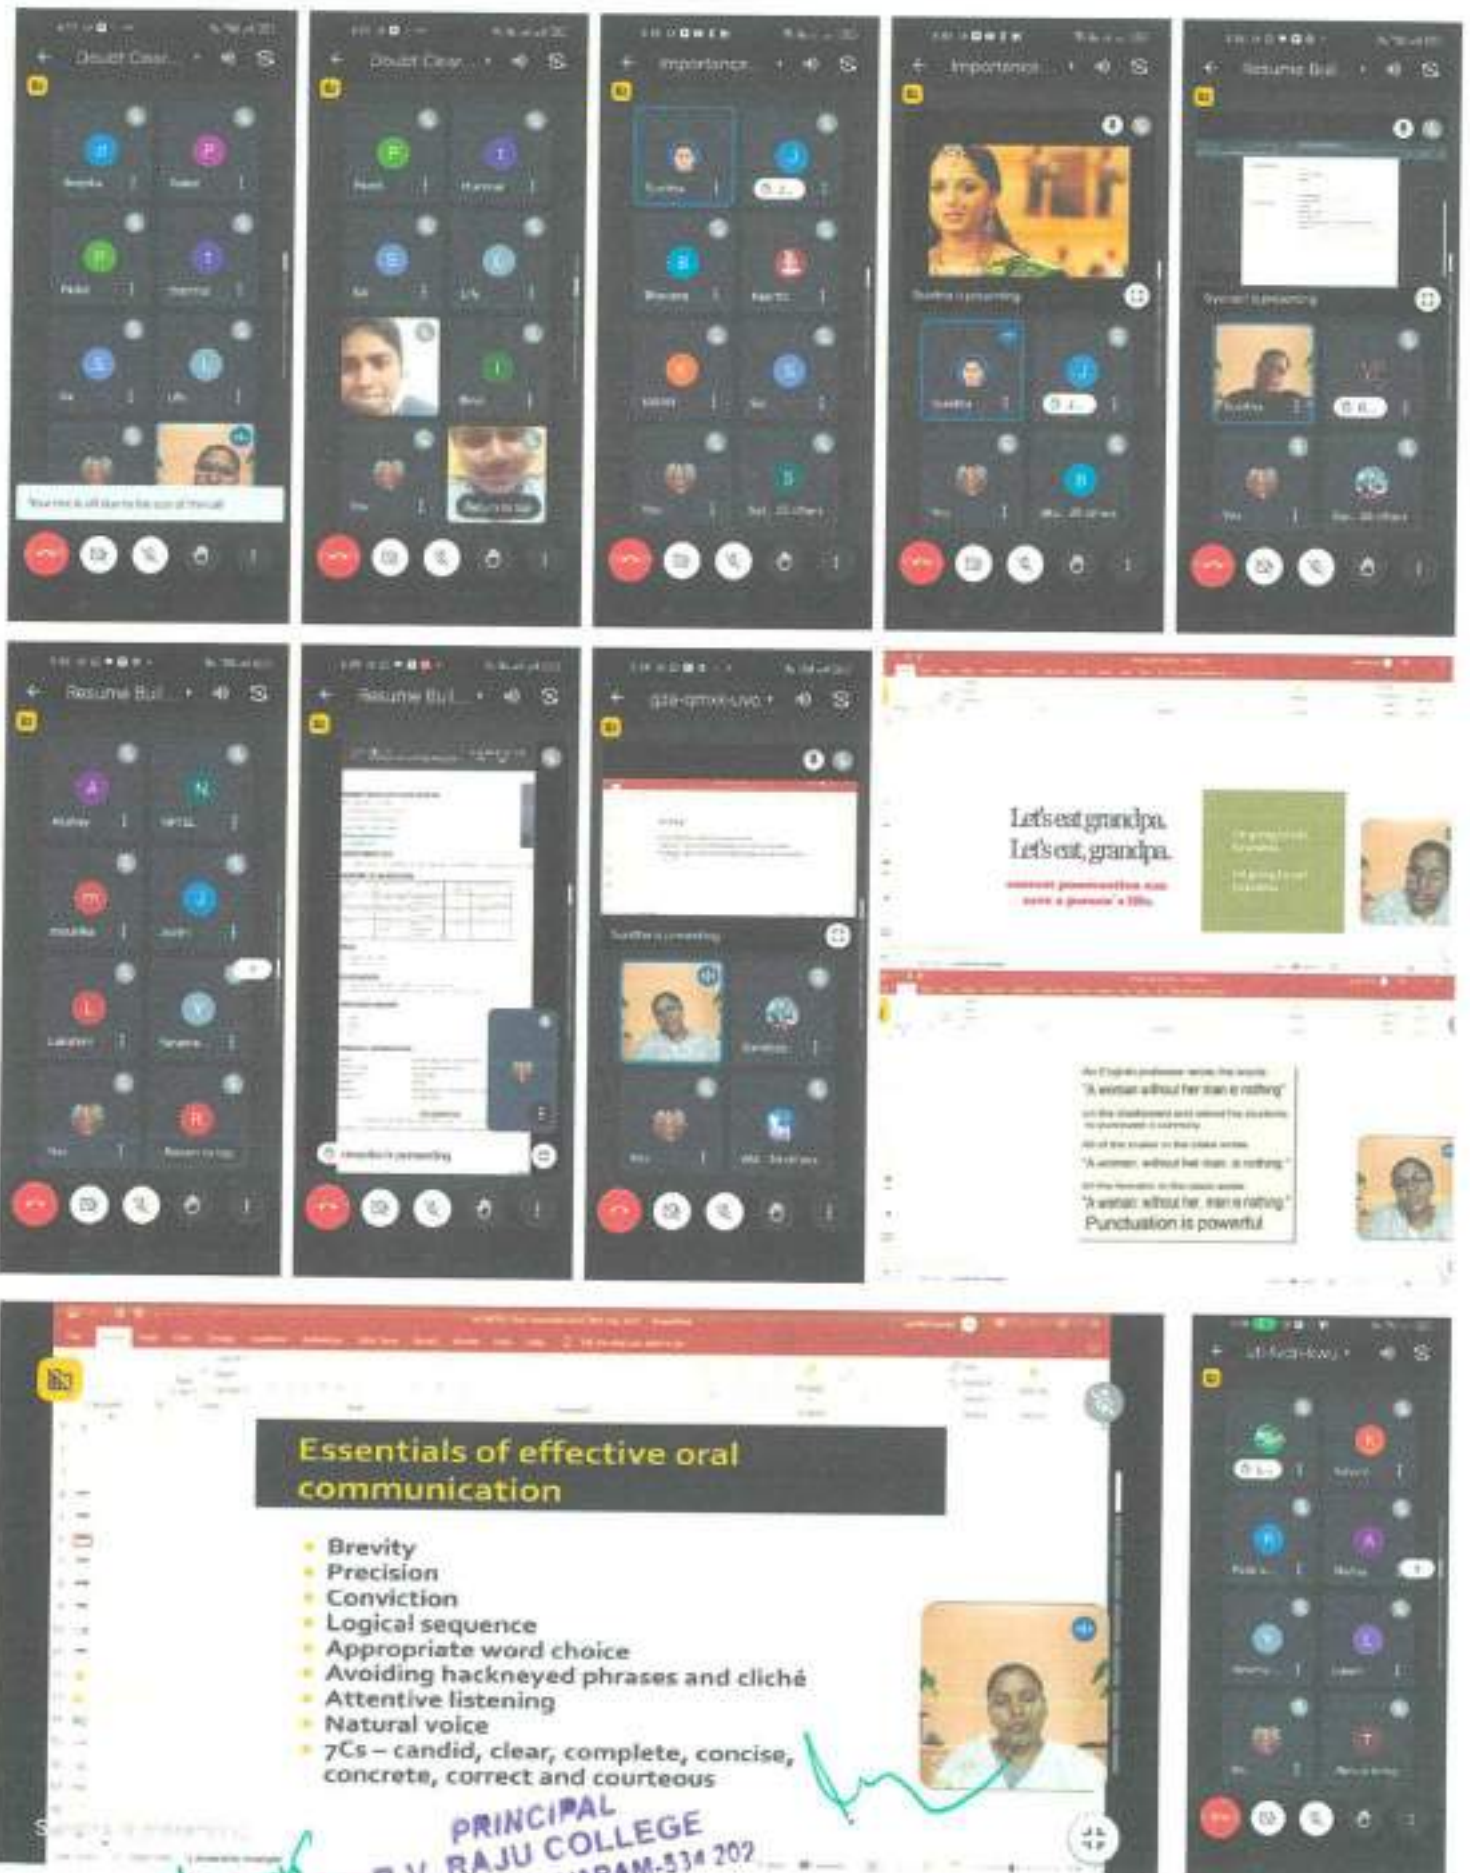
Doubt Clear...

Doubt Clear...

Importance...

Importance...

Resume Bui...

Resume Bui...

Resume Bui...

qza-qmxi-uvo

Let's eat grandpa.
Let's eat, grandpa.

"A woman without her man is nothing"

"A woman, without her man, is nothing."

"A woman: without her, man is nothing."
Punctuation is powerful

Essentials of effective oral communication

• Brevity
• Precision
• Conviction
• Logical sequence
• Appropriate word choice
• Avoiding hackneyed phrases and cliché
• Attentive listening
• Natural voice
• 7Cs – candid, clear, complete, concise, concrete, correct and courteous

PRINCIPAL
D.V. RAJU COLLEGE
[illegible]RAM-534 202